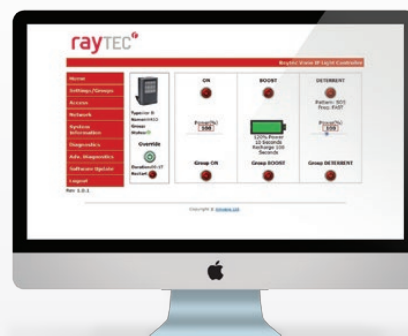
raytec

Raytec Vario IP Light Controller

Home
Settings/Groups
Access
Network
System Information
Diagnostics
Adv. Diagnostics
Software Update
Logout

Rev 1.0.1

Type:Vario i8
Name:VAR2
Group
Status:

Override

Duration:00:17
Restart

ON

Power(%)
100

Group ON

BOOST

125% Power
15 Seconds
Recharge 120 Seconds

Group BOOST

DETERRENT

Pattern: SOS
Freq: FAST

Power(%)
100

Group DETERRENT

Copyright © Raytec Ltd